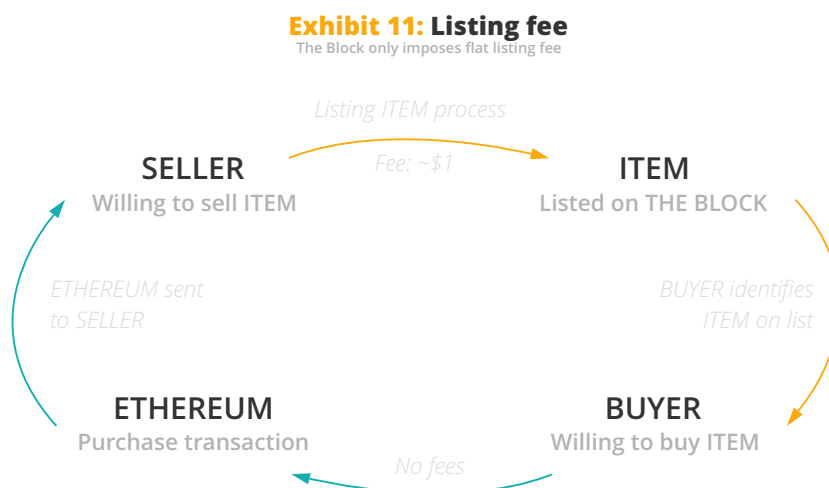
**Exhibit 11:** Listing fee

The Block only imposes flat listing fee

Listing ITEM process

Fee: ~$1

SELLER
Willing to sell ITEM

ITEM
Listed on THE BLOCK

ETHEREUM sent to SELLER

BUYER identifies ITEM on list

ETHEREUM
Purchase transaction

BUYER
Willing to buy ITEM

No fees